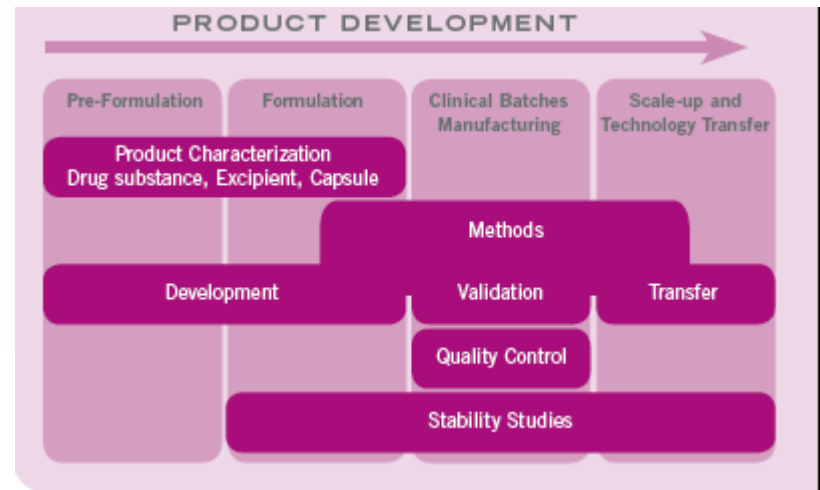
PRODUCT DEVELOPMENT

Pre-Formulation

Formulation

Clinical Batches Manufacturing

Scale-up and Technology Transfer

Product Characterization
Drug substance, Excipient, Capsule

Methods

Development

Validation

Transfer

Quality Control

Stability Studies